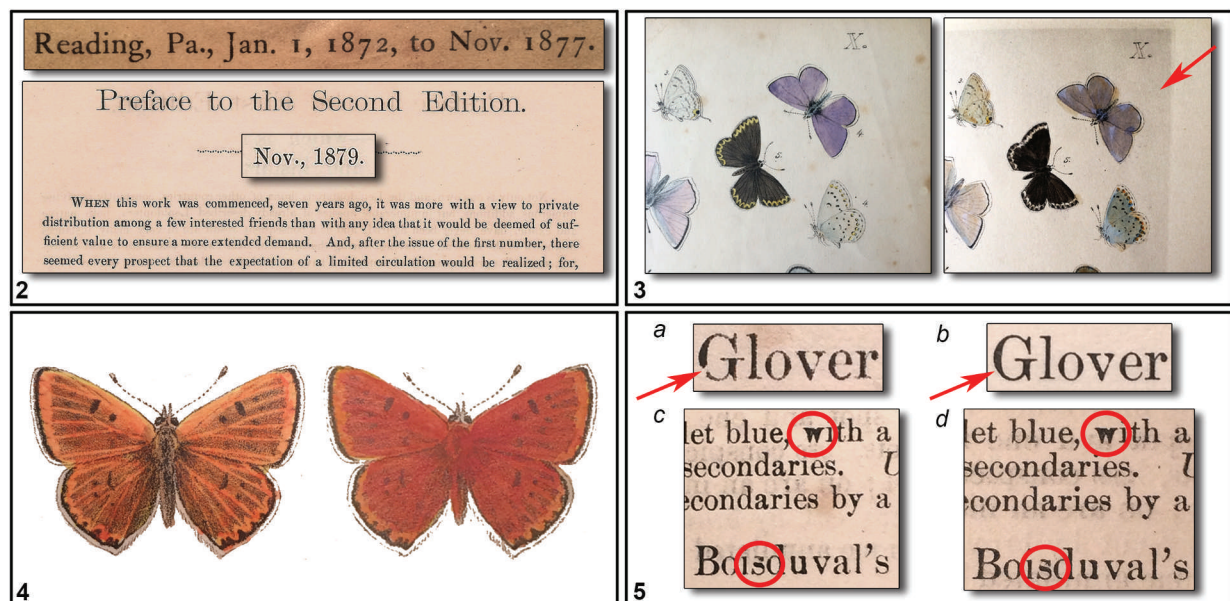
Reading, Pa., Jan. 1, 1872, to Nov. 1877.

Preface to the Second Edition.

Nov., 1879.

WHEN this work was commenced, seven years ago, it was more with a view to private distribution among a few interested friends than with any idea that it would be deemed of sufficient value to ensure a more extended demand. And, after the issue of the first number, there seemed every prospect that the expectation of a limited circulation would be realized; for,

2

X.

X.

3

4

a

Glover

b

Glover

c

let blue, with a
secondaries. U
econdaries by a

Boisduval's

d

let blue, with a
secondaries. U
econdaries by a

Boisduval's

5